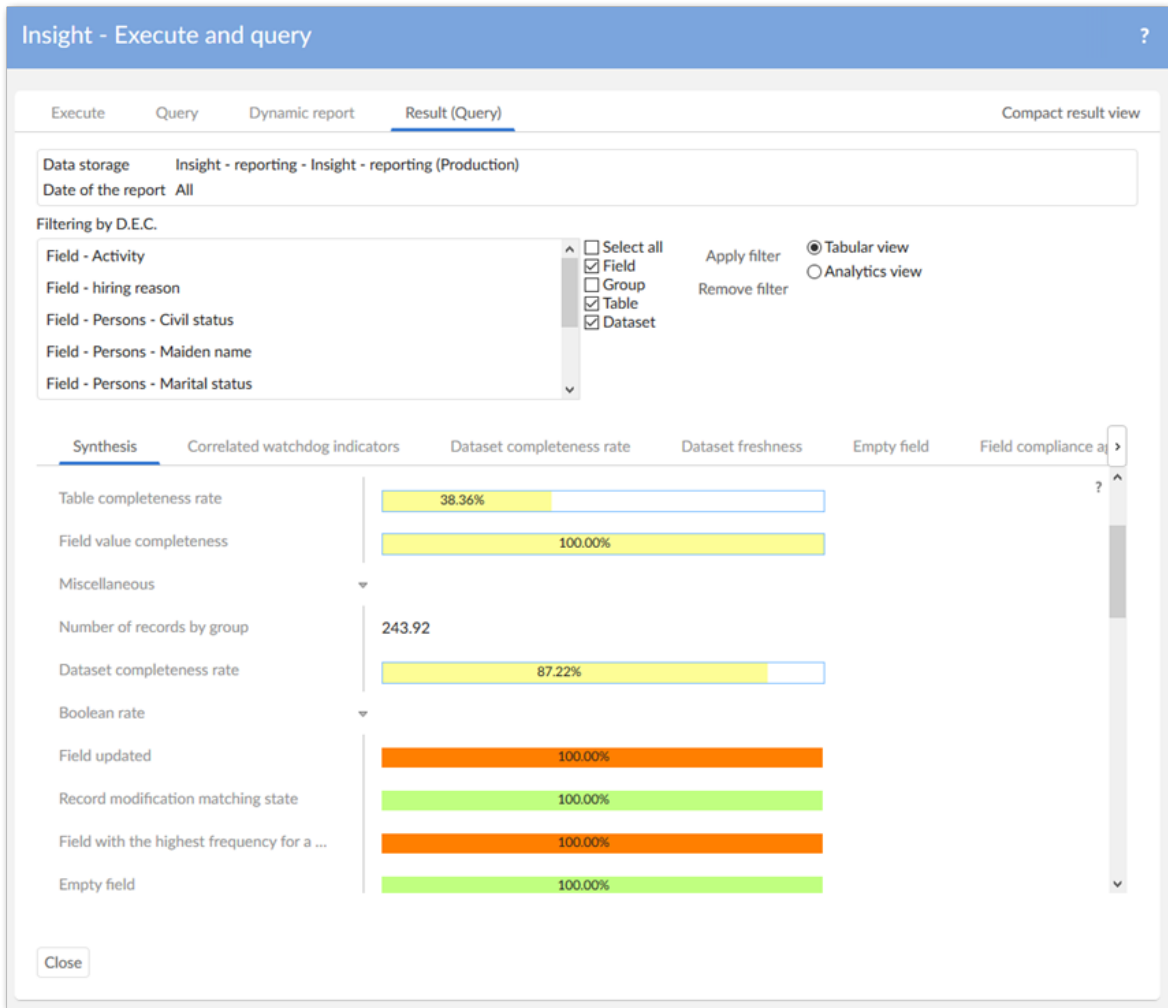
Insight - Execute and query ?

Execute Query Dynamic report Result (Query) Compact result view

Data storage Insight - reporting - Insight - reporting (Production)
Date of the report All

Filtering by D.E.C.

Field - Activity
Field - hiring reason
Field - Persons - Civil status
Field - Persons - Maiden name
Field - Persons - Marital status

☐ Select all
☑ Field
☐ Group
☑ Table
☑ Dataset

Apply filter
Remove filter

◉ Tabular view
○ Analytics view

Synthesis Correlated watchdog indicators Dataset completeness rate Dataset freshness Empty field Field compliance a

?

Table completeness rate 38.36%
Field value completeness 100.00%
Miscellaneous
Number of records by group 243.92
Dataset completeness rate 87.22%
Boolean rate
Field updated 100.00%
Record modification matching state 100.00%
Field with the highest frequency for a ... 100.00%
Empty field 100.00%

Close